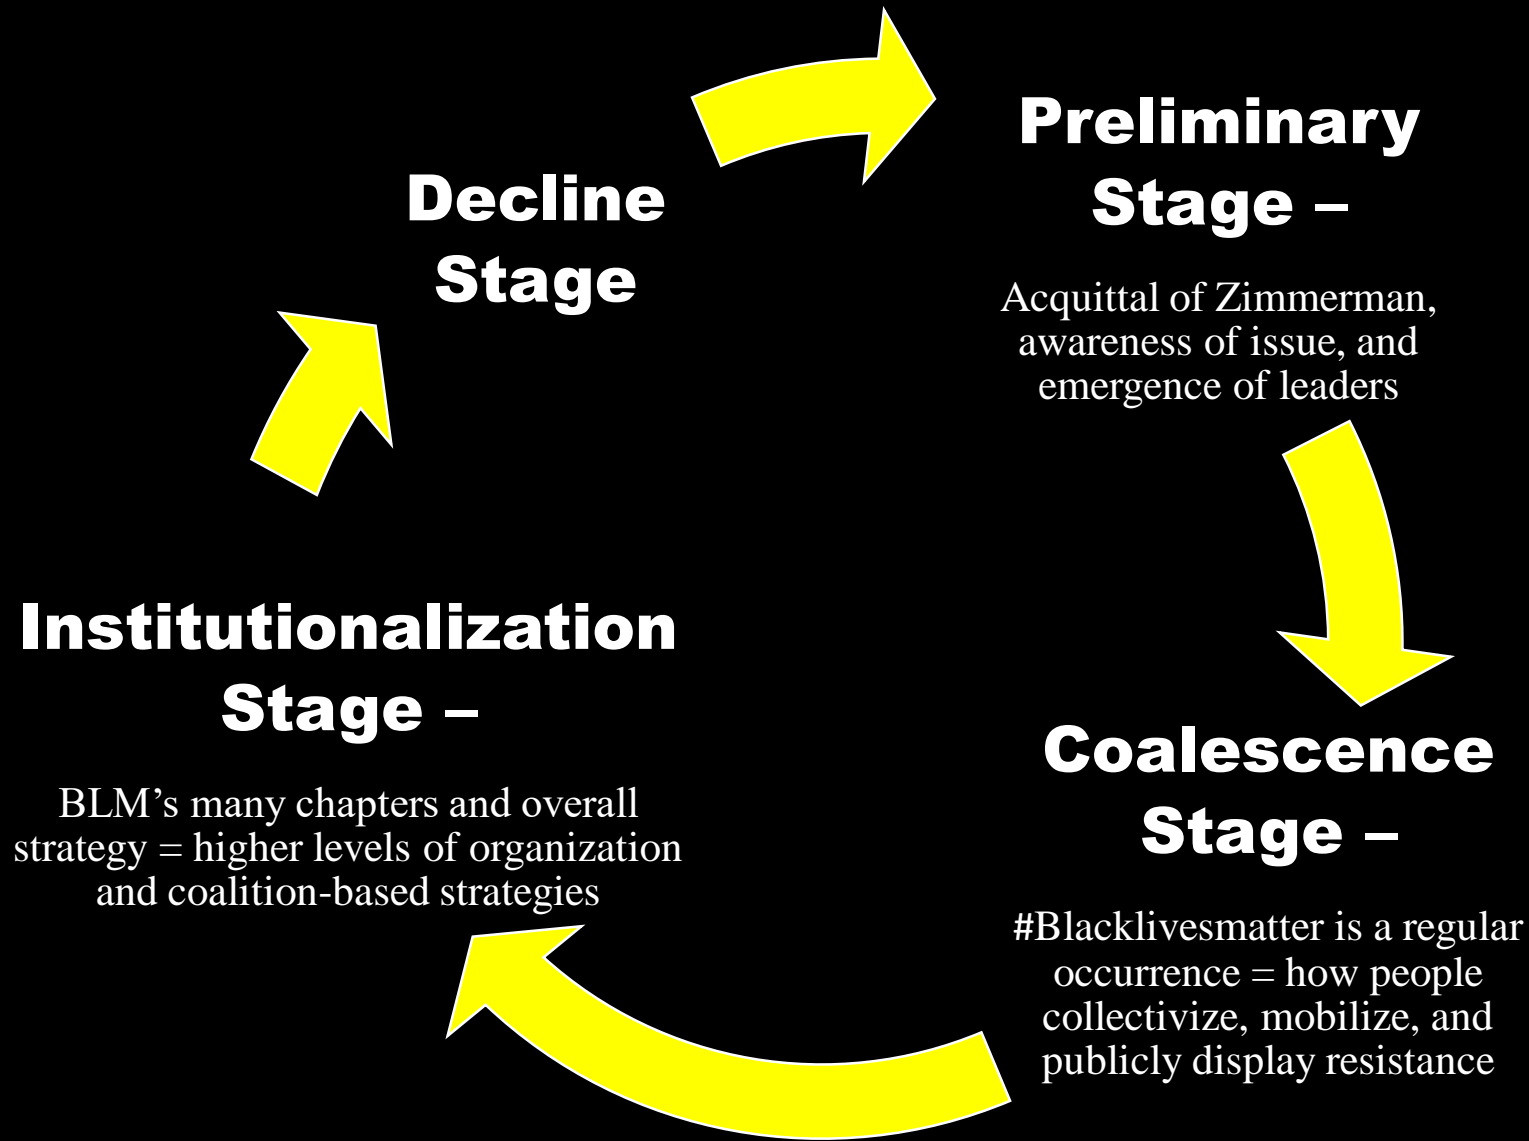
Preliminary Stage –

Acquittal of Zimmerman, awareness of issue, and emergence of leaders

Coalescence Stage –

#Blacklivesmatter is a regular occurrence = how people collectivize, mobilize, and publicly display resistance

Institutionalization Stage –

BLM’s many chapters and overall strategy = higher levels of organization and coalition-based strategies

Decline Stage